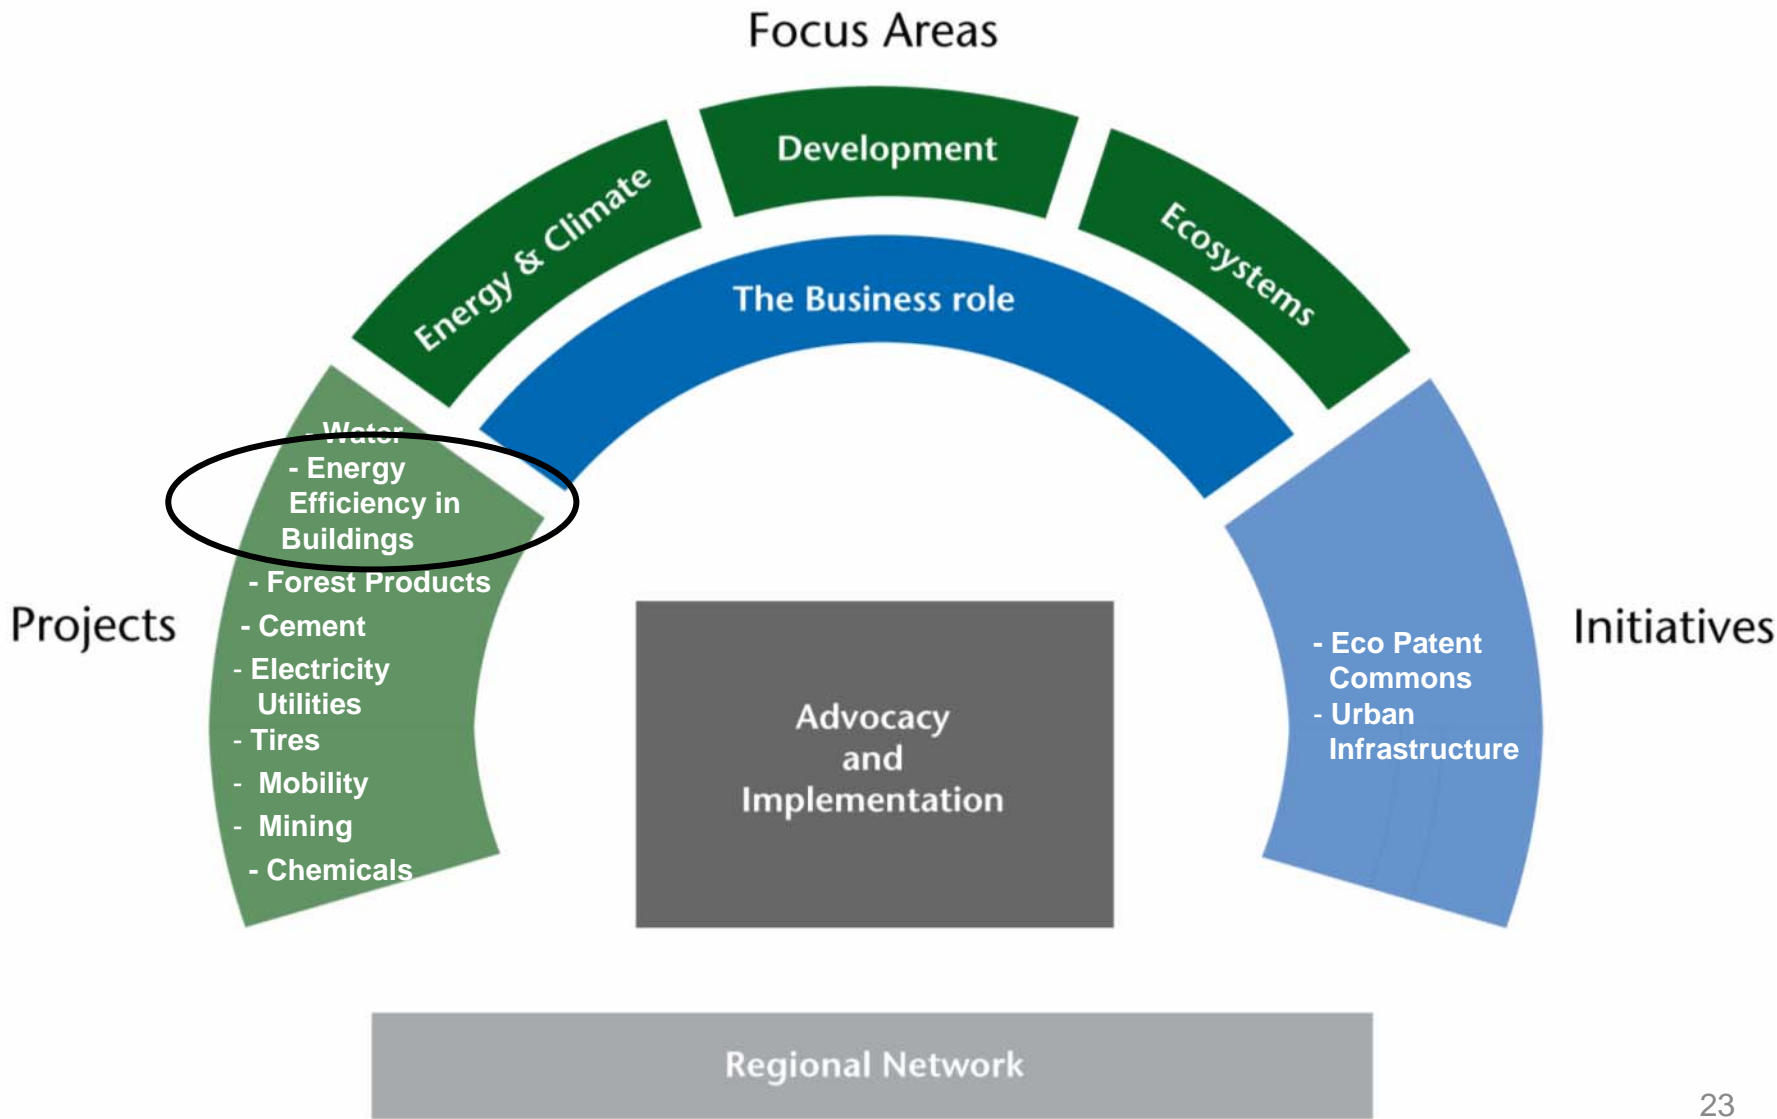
Focus Areas

Energy & Climate

Development

Ecosystems

The Business role

Projects

- Water
- Energy Efficiency in Buildings
- Forest Products
- Cement
- Electricity Utilities
- Tires
- Mobility
- Mining
- Chemicals

Advocacy and Implementation

Initiatives

- Eco Patent Commons
- Urban Infrastructure

Regional Network

23